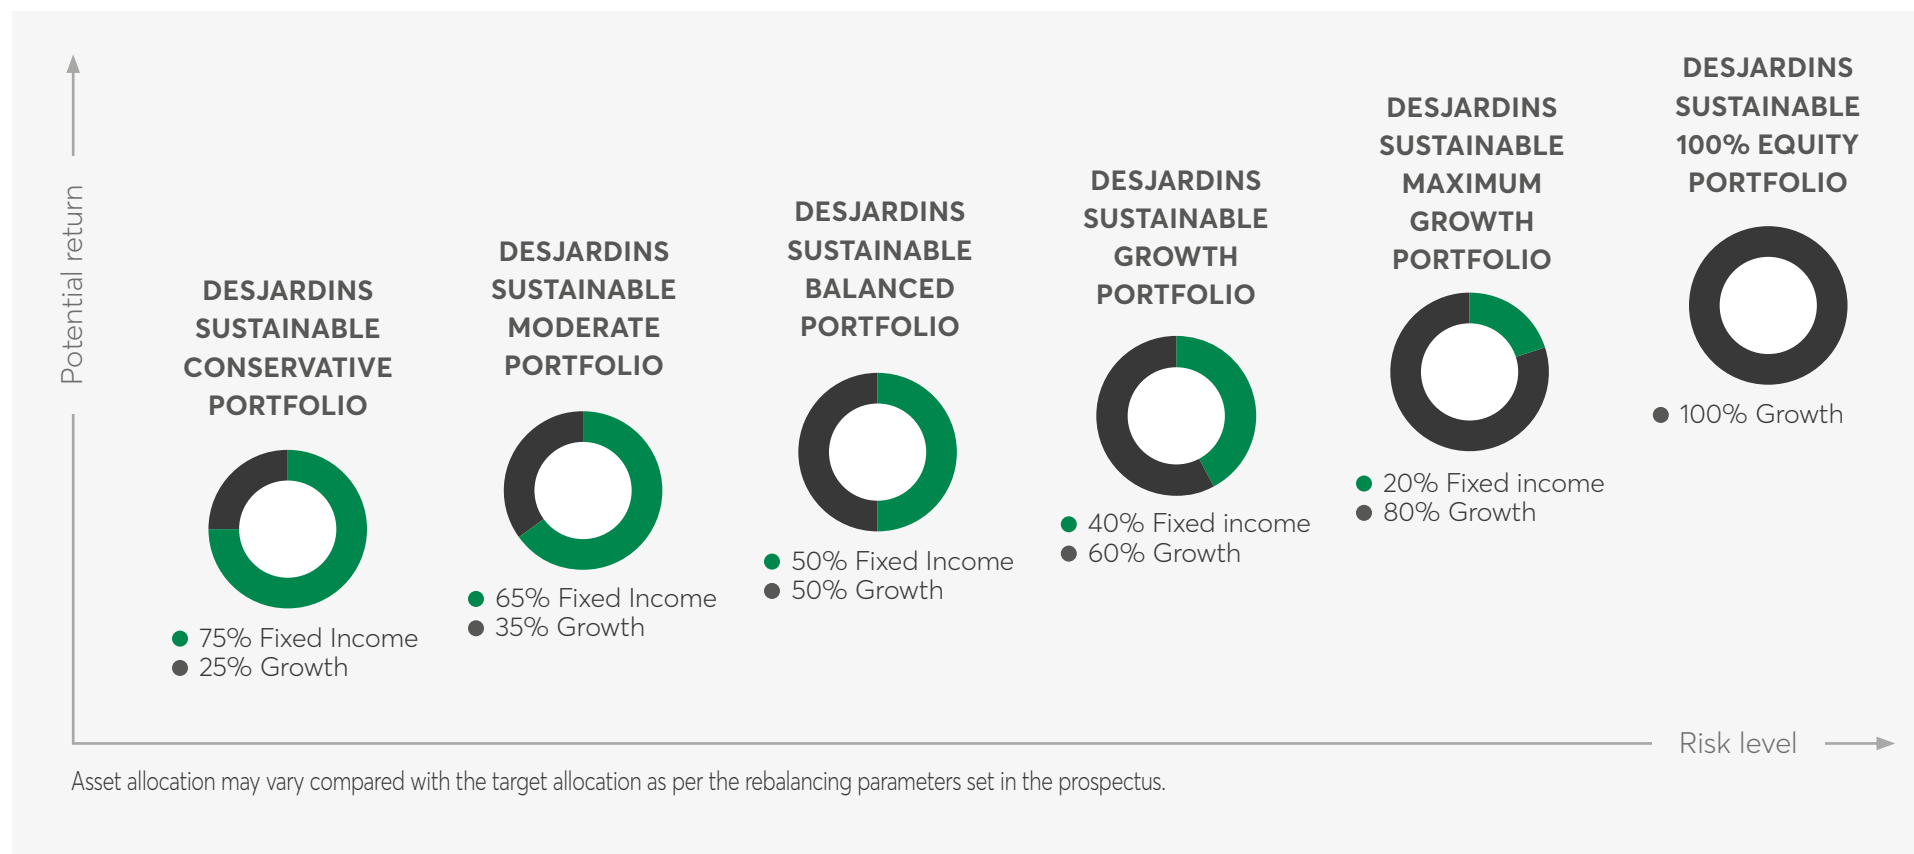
Potential return

DESJARDINS SUSTAINABLE CONSERVATIVE PORTFOLIO

75% Fixed Income
25% Growth

DESJARDINS SUSTAINABLE MODERATE PORTFOLIO

65% Fixed Income
35% Growth

DESJARDINS SUSTAINABLE BALANCED PORTFOLIO

50% Fixed Income
50% Growth

DESJARDINS SUSTAINABLE GROWTH PORTFOLIO

40% Fixed income
60% Growth

DESJARDINS SUSTAINABLE MAXIMUM GROWTH PORTFOLIO

20% Fixed income
80% Growth

DESJARDINS SUSTAINABLE 100% EQUITY PORTFOLIO

100% Growth

Risk level

Asset allocation may vary compared with the target allocation as per the rebalancing parameters set in the prospectus.